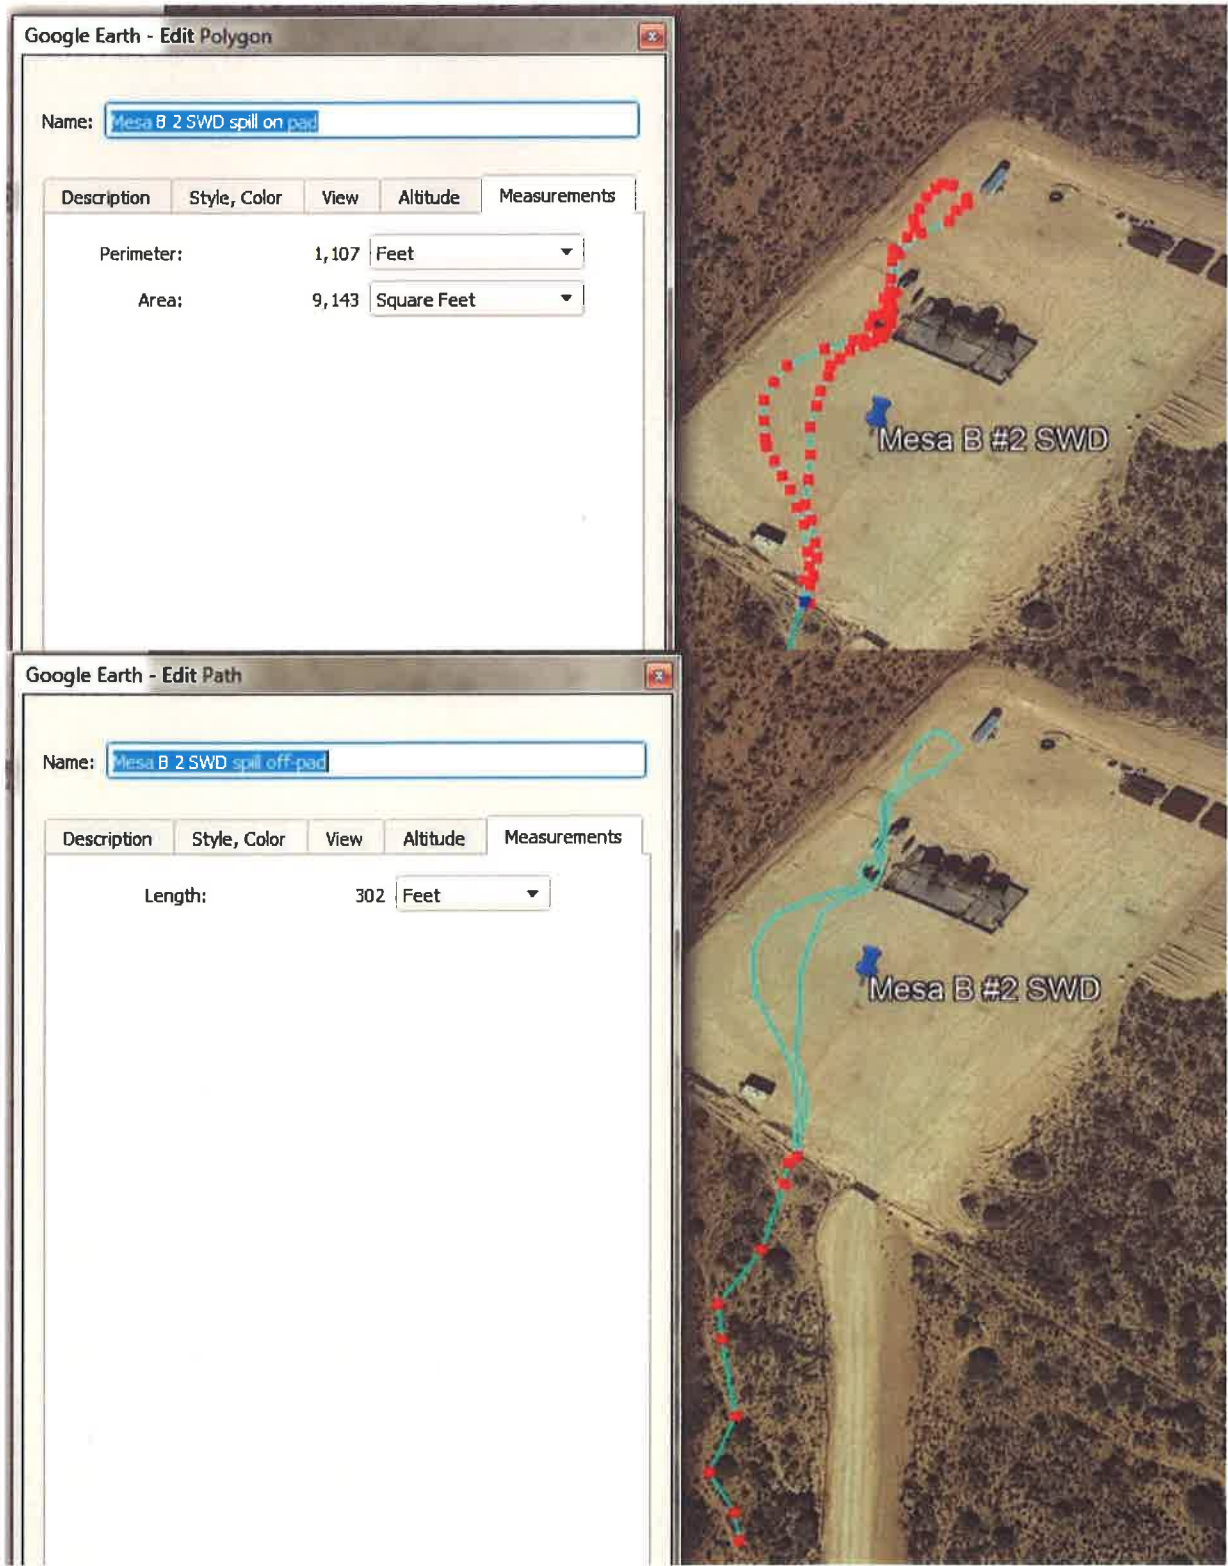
Google Earth - Edit Polygon

Name: Mesa B 2 SWD spill on pad

| Description | Style, Color | View | Altitude | Measurements |
|---|---|---|---|---|

Perimeter: 1,107 Feet

Area: 9,143 Square Feet

Mesa B #2 SWD

Google Earth - Edit Path

Name: Mesa B 2 SWD spill off-pad

| Description | Style, Color | View | Altitude | Measurements |
|---|---|---|---|---|

Length: 302 Feet

Mesa B #2 SWD